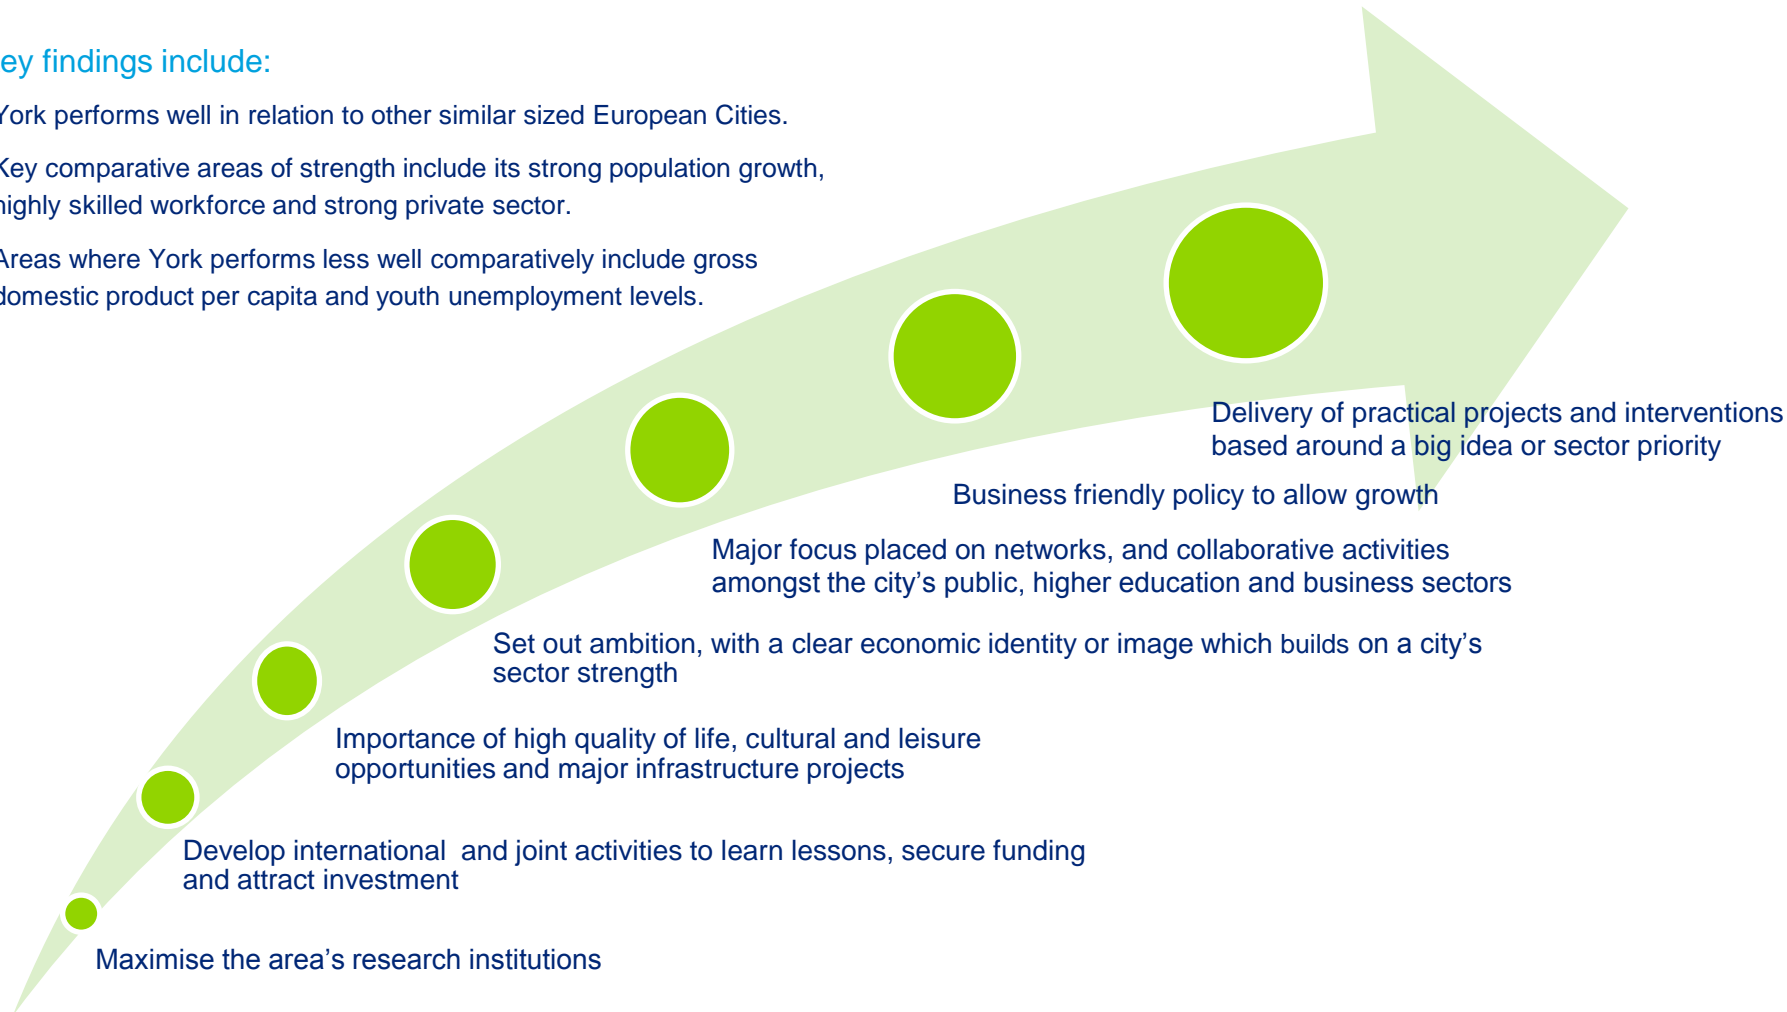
ey findings include:

York performs well in relation to other similar sized European Cities.

Key comparative areas of strength include its strong population growth, highly skilled workforce and strong private sector.

Areas where York performs less well comparatively include gross domestic product per capita and youth unemployment levels.

Delivery of practical projects and interventions based around a big idea or sector priority

Business friendly policy to allow growth

Major focus placed on networks, and collaborative activities amongst the city's public, higher education and business sectors

Set out ambition, with a clear economic identity or image which builds on a city's sector strength

Importance of high quality of life, cultural and leisure opportunities and major infrastructure projects

Develop international and joint activities to learn lessons, secure funding and attract investment

Maximise the area's research institutions